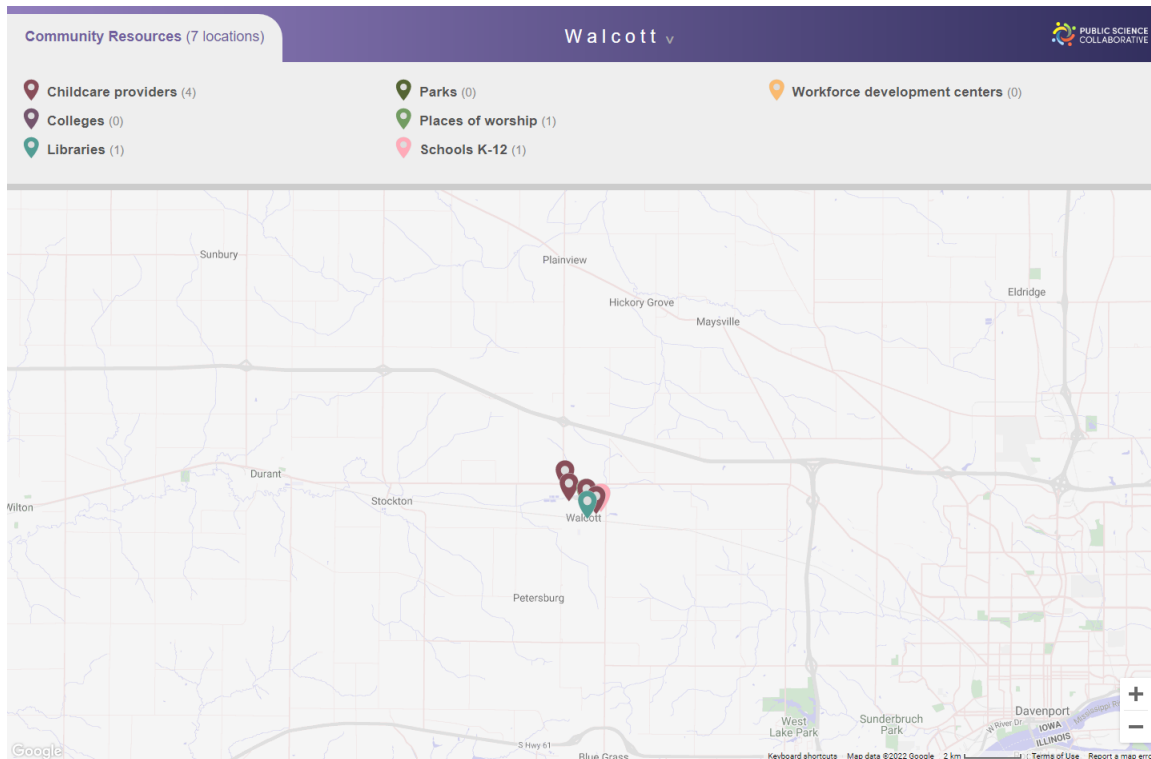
Community Resources (7 locations)

Walcott v

PUBLIC SCIENCE COLLABORATIVE

Childcare providers (4)
Colleges (0)
Libraries (1)

Parks (0)
Places of worship (1)
Schools K-12 (1)

Workforce development centers (0)

Sunbury
Plainview
Hickory Grove
Maysville
Eldridge
Durant
Wilton
Stockton
Walcott
Petersburg
West Lake Park
Sunderbruch Park
Davenport
IOWA
ILLINOIS
S Hwy 61
Blue Grass
W River Dr
Mississippi River

+
−

Google
Keyboard shortcuts
Map data ©2022 Google
2 km
Terms of Use
Report a map erro